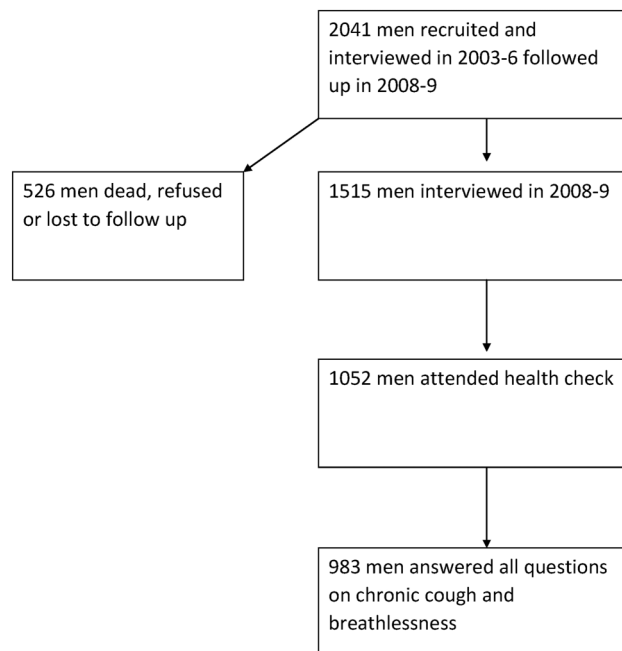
2041 men recruited and interviewed in 2003-6 followed up in 2008-9

526 men dead, refused or lost to follow up

1515 men interviewed in 2008-9

1052 men attended health check

983 men answered all questions on chronic cough and breathlessness